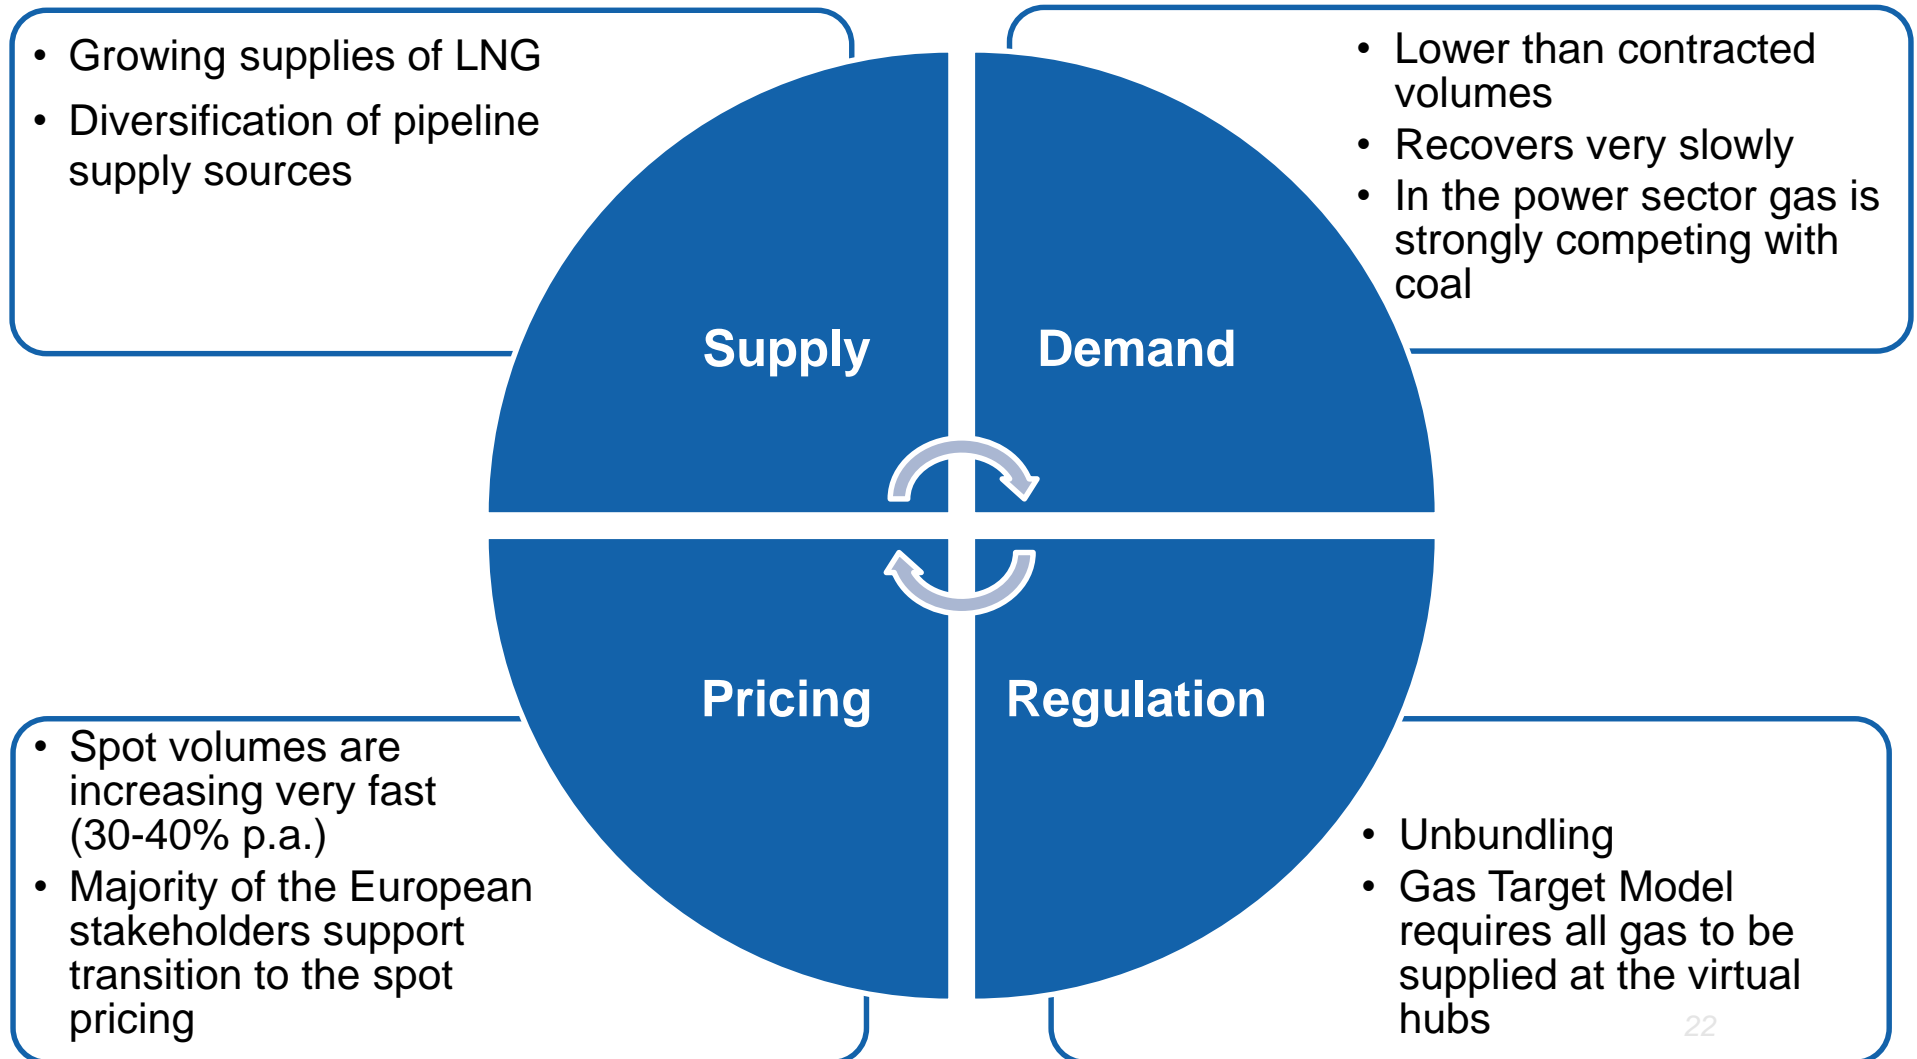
- Growing supplies of LNG
- Diversification of pipeline supply sources

- Lower than contracted volumes
- Recovers very slowly
- In the power sector gas is strongly competing with coal

Supply

Demand

Pricing

Regulation

- Spot volumes are increasing very fast (30-40% p.a.)
- Majority of the European stakeholders support transition to the spot pricing

- Unbundling
- Gas Target Model requires all gas to be supplied at the virtual hubs

22